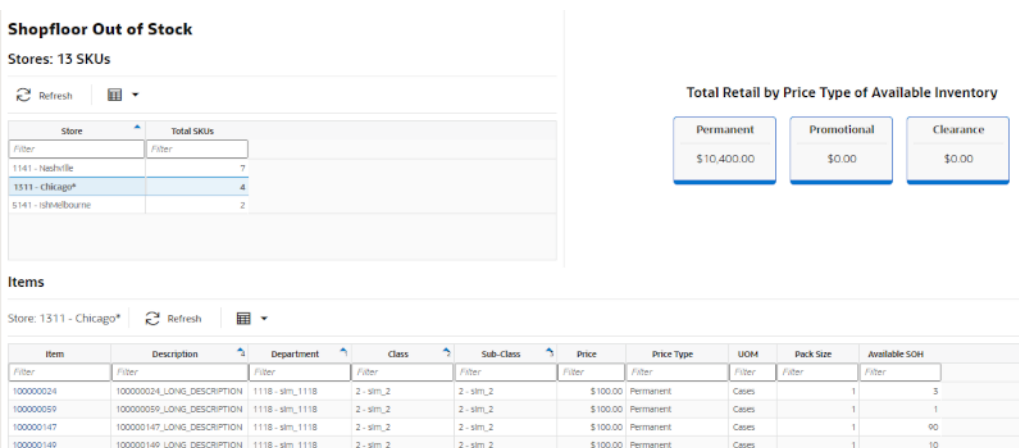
Shopfloor Out of Stock

Stores: 13 SKUs

Refresh

| Store | Total SKUs |
|---|---|
| Filter | Filter |
| 1141 - Nashville | 7 |
| 1311 - Chicago* | 4 |
| 5141 - ishMelbourne | 2 |

Total Retail by Price Type of Available Inventory

Permanent
$10,400.00

Promotional
$0.00

Clearance
$0.00

Items

Store: 1311 - Chicago*

Refresh

| Item | Description | Department | Class | Sub-Class | Price | Price Type | UOM | Pack Size | Available SOH |
|---|---|---|---|---|---|---|---|---|---|
| Filter | Filter | Filter | Filter | Filter | Filter | Filter | Filter | Filter | Filter |
| 100000024 | 100000024_LONG_DESCRIPTION | 1118 - slm_1118 | 2 - slm_2 | 2 - slm_2 | $100.00 | Permanent | Cases | 1 | 3 |
| 100000059 | 100000059_LONG_DESCRIPTION | 1118 - slm_1118 | 2 - slm_2 | 2 - slm_2 | $100.00 | Permanent | Cases | 1 | 1 |
| 100000147 | 100000147_LONG_DESCRIPTION | 1118 - slm_1118 | 2 - slm_2 | 2 - slm_2 | $100.00 | Permanent | Cases | 1 | 90 |
| 100000149 | 100000149_LONG_DESCRIPTION | 1118 - slm_1118 | 2 - slm_2 | 2 - slm_2 | $100.00 | Permanent | Cases | 1 | 10 |